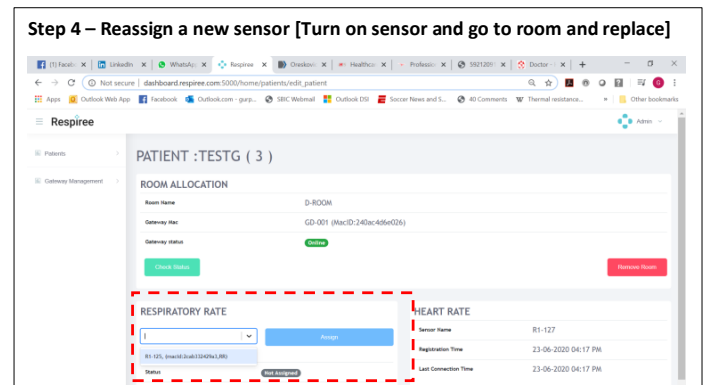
Step 4 – Reassign a new sensor [Turn on sensor and go to room and replace]

(1) Faceb × LinkedIn × WhatsApp × Respiree × Oneskov × Healthca × Professi × 59212091 × Doctor - × +

Not secure | dashboard.respiree.com:5000/home/patients/edit_patient

Apps Outlook Web App Facebook Outlook.com - gurp... SBC Webmail Outlook DSI Soccer News and S... 40 Comments Thermal resistance... » Other bookmarks

Respiree

Admin

Patients

Gateway Management

PATIENT :TESTG ( 3 )

ROOM ALLOCATION

| | |
|---|---|
| Room Name | D-ROOM |
| Gateway Mac | GD-001 (MacID:240ac4d6e026) |
| Gateway status | Online |

Check Status

Remove Room

RESPIRATORY RATE

Assign

R1-125, (macId:2cab33429e3,RR)

Status Not Assigned

HEART RATE

| | |
|---|---|
| Sensor Name | R1-127 |
| Registration Time | 23-06-2020 04:17 PM |
| Last Connection Time | 23-06-2020 04:17 PM |